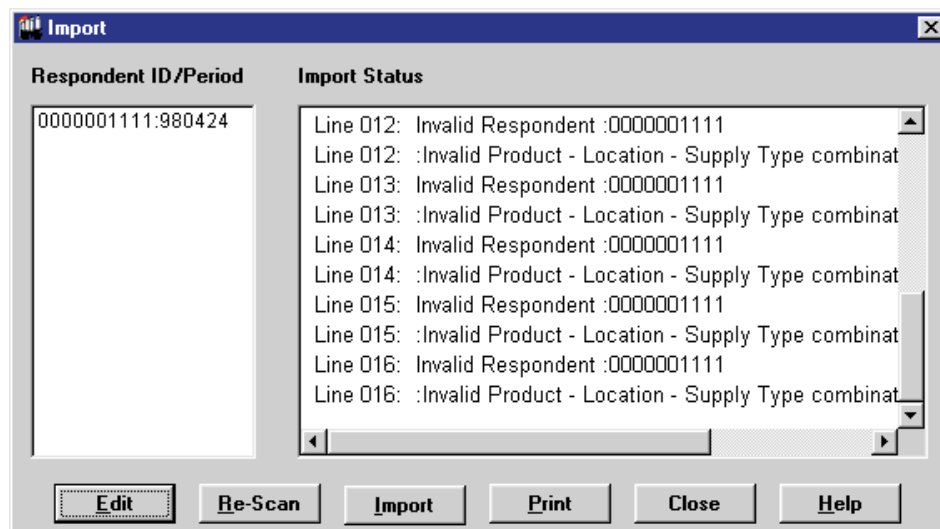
Import

Respondent ID/Period

Import Status

0000001111:980424

Line 012: Invalid Respondent :0000001111
Line 012: :Invalid Product - Location - Supply Type combinat
Line 013: Invalid Respondent :0000001111
Line 013: :Invalid Product - Location - Supply Type combinat
Line 014: Invalid Respondent :0000001111
Line 014: :Invalid Product - Location - Supply Type combinat
Line 015: Invalid Respondent :0000001111
Line 015: :Invalid Product - Location - Supply Type combinat
Line 016: Invalid Respondent :0000001111
Line 016: :Invalid Product - Location - Supply Type combinat

Edit
Re-Scan
Import
Print
Close
Help